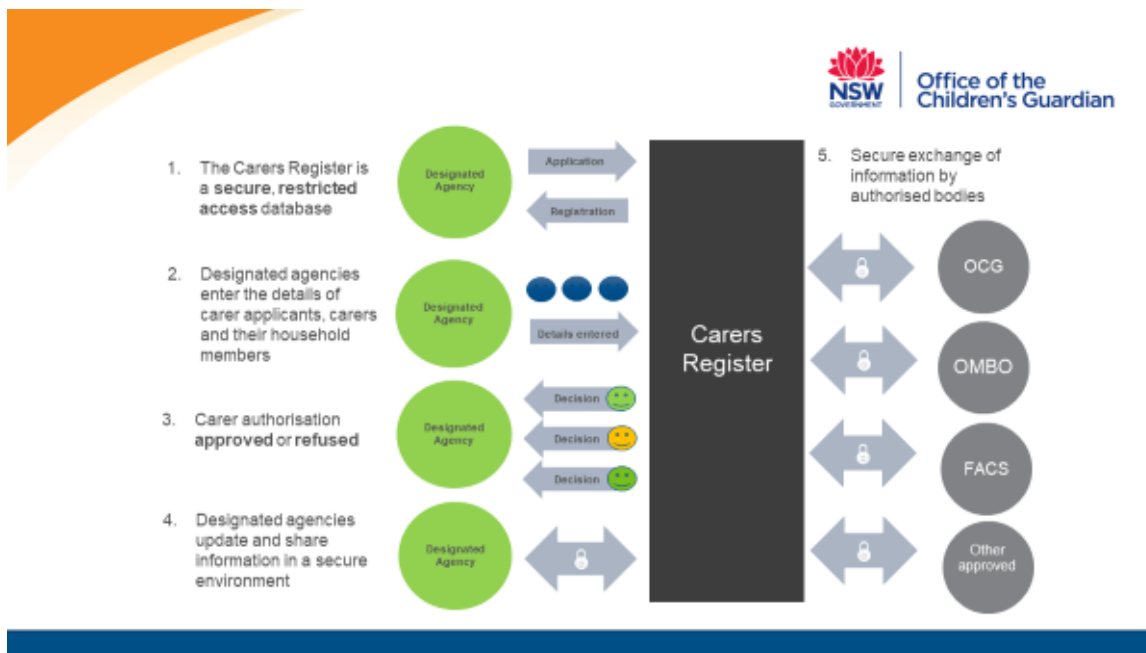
NSW GOVERNMENT
Office of the Children's Guardian

1. The Carers Register is a secure, restricted access database

Designated Agency

Application

Registration

2. Designated agencies enter the details of carer applicants, carers and their household members

Designated Agency

Details entered

3. Carer authorisation approved or refused

Designated Agency

Decision

Decision

Decision

4. Designated agencies update and share information in a secure environment

Designated Agency

Carers Register

5. Secure exchange of information by authorised bodies

OCG

OMBO

FACS

Other approved